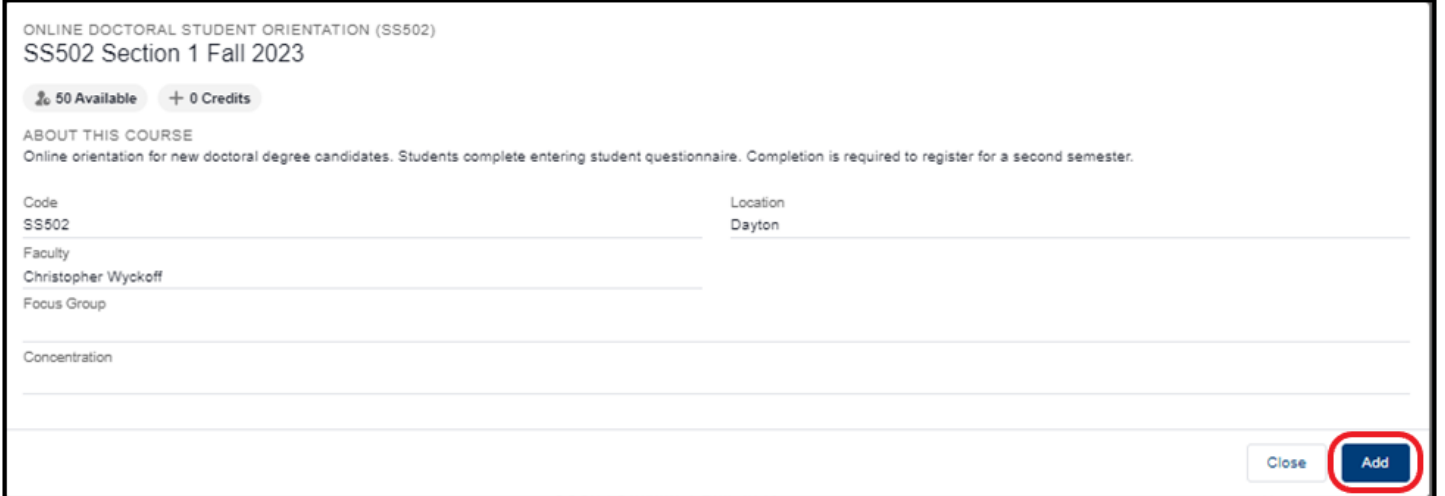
ONLINE DOCTORAL STUDENT ORIENTATION (SS502)
SS502 Section 1 Fall 2023

50 Available
+ 0 Credits

ABOUT THIS COURSE
Online orientation for new doctoral degree candidates. Students complete entering student questionnaire. Completion is required to register for a second semester.

Code
SS502

Location
Dayton

Faculty
Christopher Wyckoff

Focus Group

Concentration

Close
Add